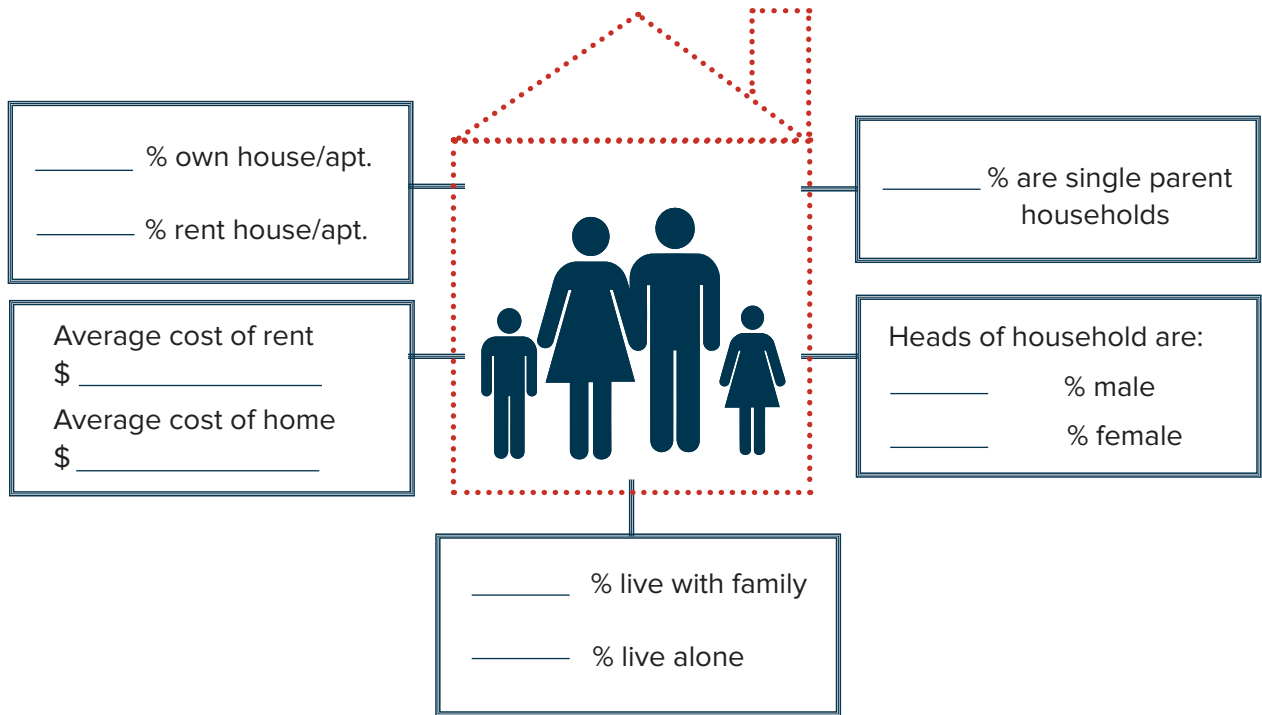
_______ % own house/apt.

_______ % rent house/apt.

_______ % are single parent households

Average cost of rent
$ _______________

Average cost of home
$ _______________

Heads of household are:

_______ % male

_______ % female

_______ % live with family

_______ % live alone